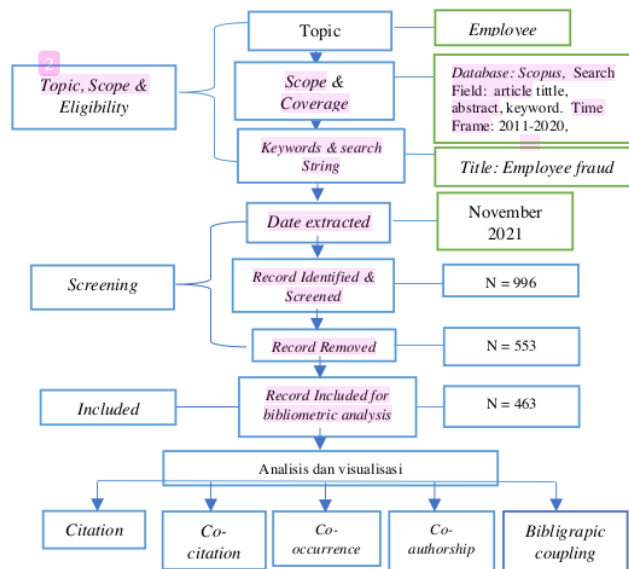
2

Topic, Scope & Eligibility

Topic

Employee

Scope & Coverage

Database: Scopus, Search Field: article tittle, abstract, keyword. Time Frame: 2011-2020,

Keywords & search String

Title: Employee fraud

Screening

Date extracted

November 2021

Record Identified & Screened

N = 996

Record Removed

N = 553

Included

Record Included for bibliometric analysis

N = 463

Analisis dan visualisasi

Citation

Co-citation

Co-occurrence

Co-authorship

Bibligrapic coupling